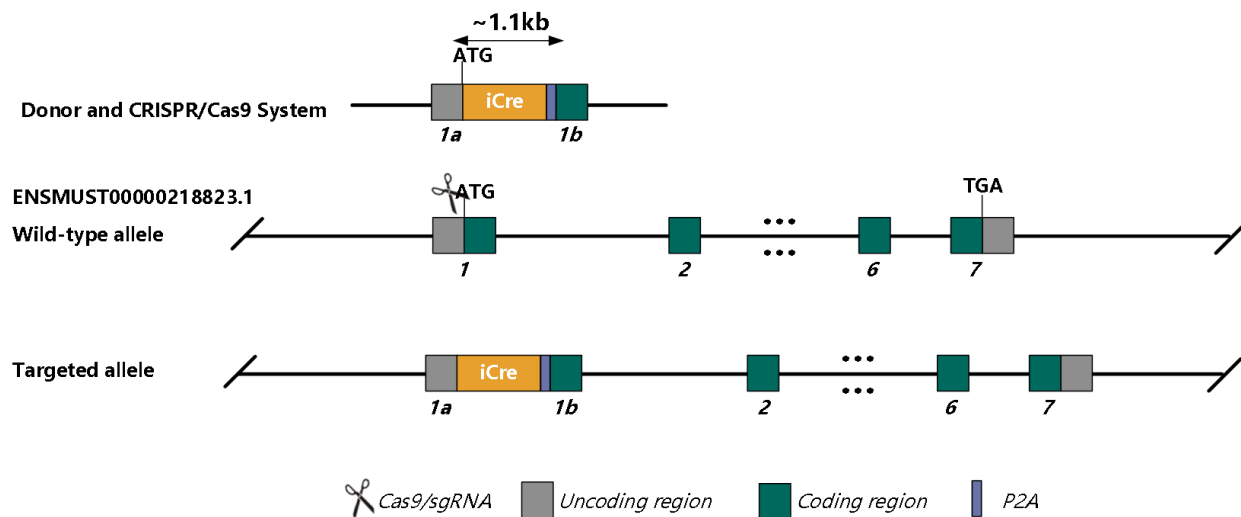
~1.1kb

ATG

Donor and CRISPR/Cas9 System

iCre

1a

1b

ENSMUST00000218823.1

ATG

TGA

Wild-type allele

1

2

6

7

Targeted allele

iCre

1a

1b

2

6

7

Cas9/sgRNA

Uncoding region

Coding region

P2A